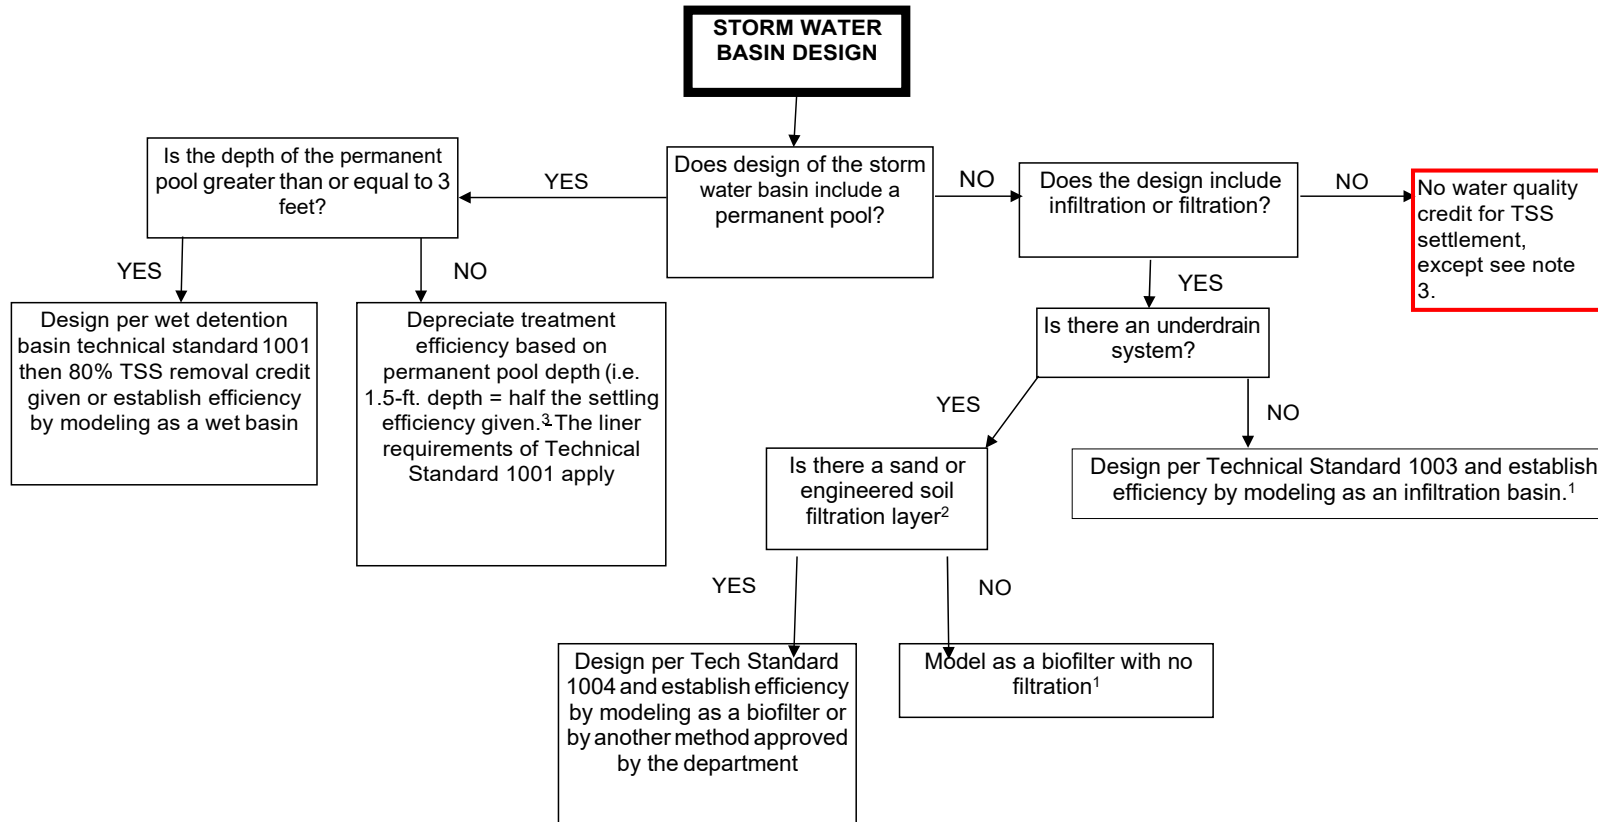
STORM WATER BASIN DESIGN

Does design of the storm water basin include a permanent pool?

YES

Is the depth of the permanent pool greater than or equal to 3 feet?

YES

Design per wet detention basin technical standard 1001 then 80% TSS removal credit given or establish efficiency by modeling as a wet basin

NO

Depreciate treatment efficiency based on permanent pool depth (i.e. 1.5-ft. depth = half the settling efficiency given.$^3$ The liner requirements of Technical Standard 1001 apply

NO

Does the design include infiltration or filtration?

NO

No water quality credit for TSS settlement, except see note 3.

YES

Is there an underdrain system?

YES

Is there a sand or engineered soil filtration layer$^2$

YES

Design per Tech Standard 1004 and establish efficiency by modeling as a biofilter or by another method approved by the department

NO

Model as a biofilter with no filtration$^1$

NO

Design per Technical Standard 1003 and establish efficiency by modeling as an infiltration basin.$^1$